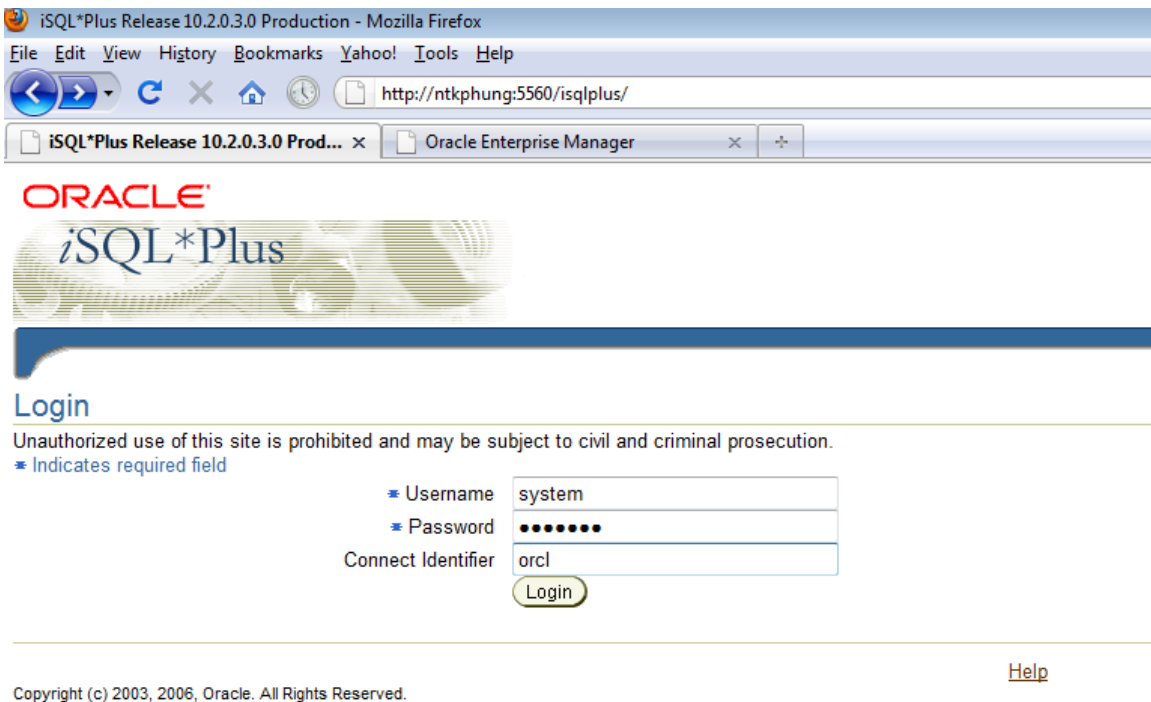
iSQL*Plus Release 10.2.0.3.0 Production - Mozilla Firefox

File Edit View History Bookmarks Yahoo! Tools Help

http://ntkphung:5560/isqlplus/

iSQL*Plus Release 10.2.0.3.0 Prod... ×

Oracle Enterprise Manager ×

ORACLE

iSQL*Plus

Login

Unauthorized use of this site is prohibited and may be subject to civil and criminal prosecution.

* Indicates required field

* Username system

* Password •••••••

Connect Identifier orcl

Login

Help

Copyright (c) 2003, 2006, Oracle. All Rights Reserved.